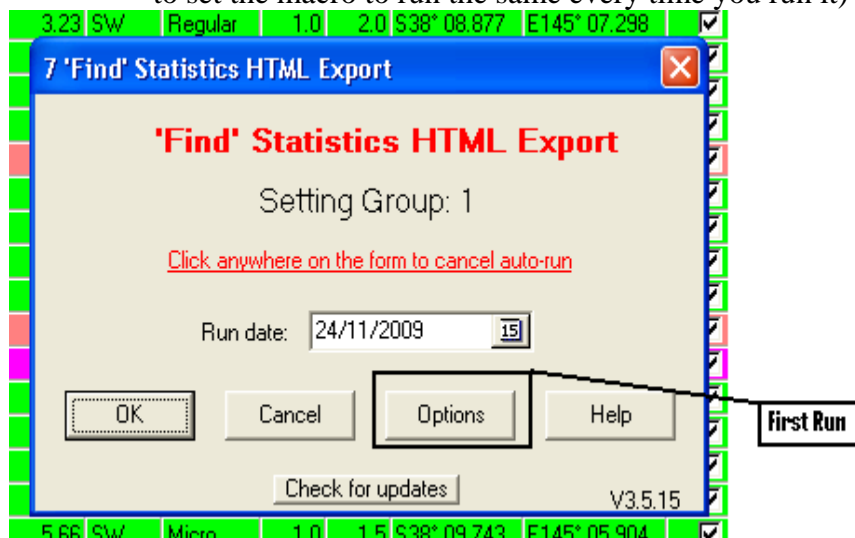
to set the macro to run the same every time you run it)

3.23 SW Regular 1.0 2.0 S38° 08.877 E145° 07.298

7 'Find' Statistics HTML Export

'Find' Statistics HTML Export

Setting Group: 1

Click anywhere on the form to cancel auto-run

Run date: 24/11/2009 15

OK Cancel Options Help

First Run

Check for updates

V3.5.15

5.66 SW Micro 1.0 1.5 S38° 09.743 E145° 05.904